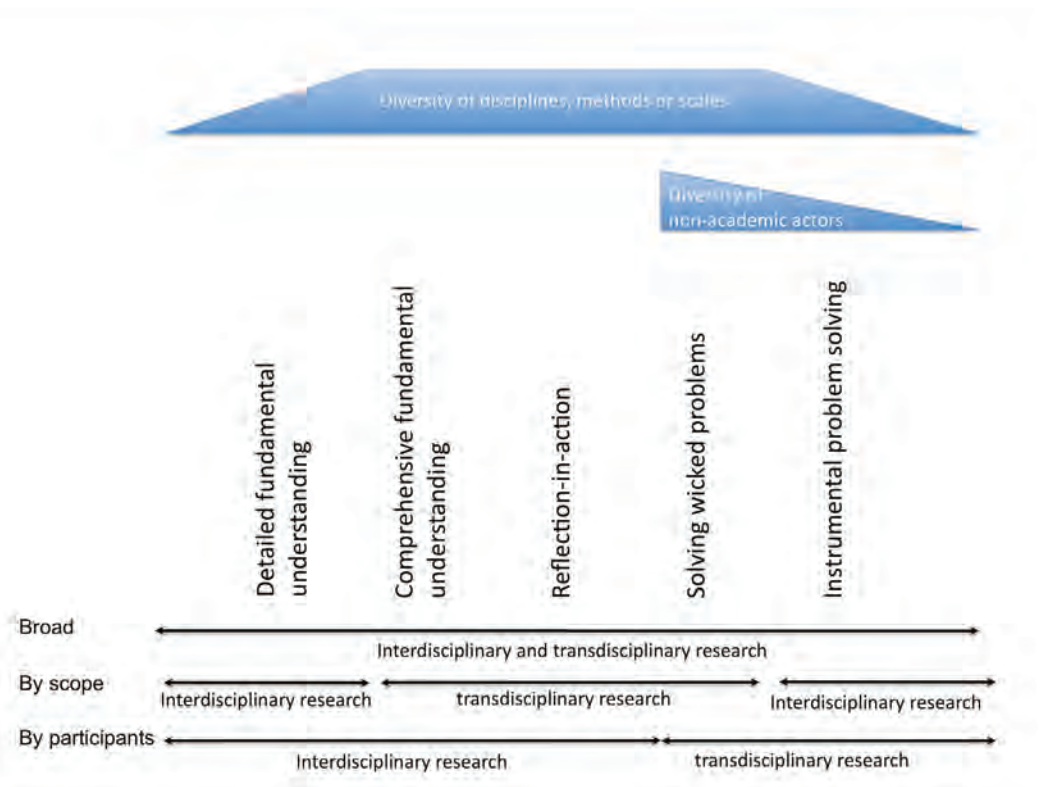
Diversity of disciplines, methods or scales

Diversity of non-academic actors

Detailed fundamental understanding

Comprehensive fundamental understanding

Reflection-in-action

Solving wicked problems

Instrumental problem solving

Broad

Interdisciplinary and transdisciplinary research

By scope

Interdisciplinary research

transdisciplinary research

Interdisciplinary research

By participants

Interdisciplinary research

transdisciplinary research